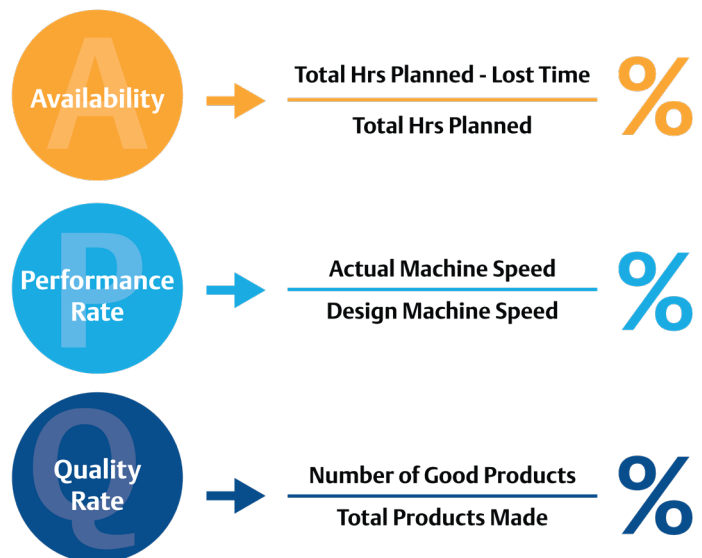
A
Availability

$\frac{\text{Total Hrs Planned - Lost Time}}{\text{Total Hrs Planned}}$ %

P
Performance Rate

$\frac{\text{Actual Machine Speed}}{\text{Design Machine Speed}}$ %

Q
Quality Rate

$\frac{\text{Number of Good Products}}{\text{Total Products Made}}$ %